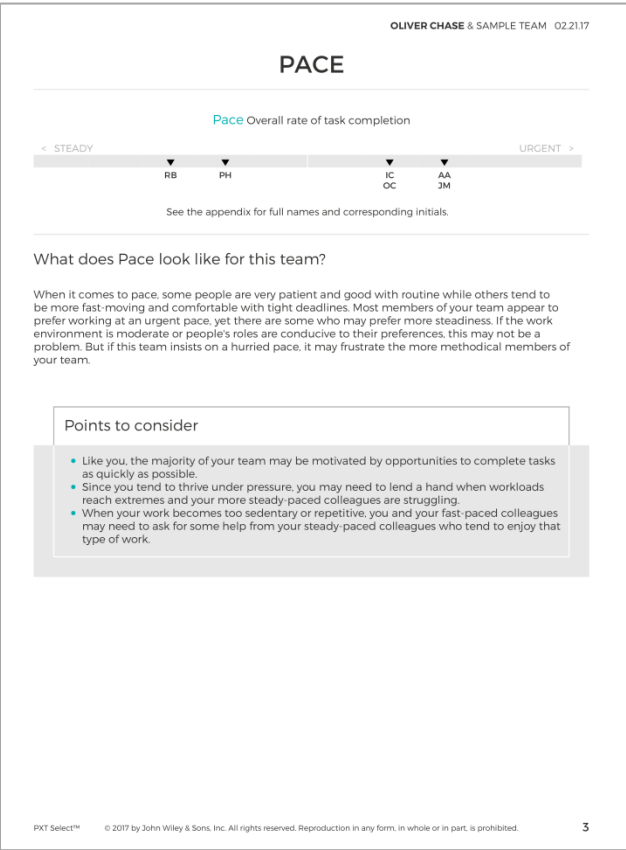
OLIVER CHASE & SAMPLE TEAM 02.21.17

PACE

Pace Overall rate of task completion

< STEADY

URGENT >

RB

PH

IC
OC

AA
JM

See the appendix for full names and corresponding initials.

What does Pace look like for this team?

When it comes to pace, some people are very patient and good with routine while others tend to be more fast-moving and comfortable with tight deadlines. Most members of your team appear to prefer working at an urgent pace, yet there are some who may prefer more steadiness. If the work environment is moderate or people's roles are conducive to their preferences, this may not be a problem. But if this team insists on a hurried pace, it may frustrate the more methodical members of your team.

Points to consider

• Like you, the majority of your team may be motivated by opportunities to complete tasks as quickly as possible.
• Since you tend to thrive under pressure, you may need to lend a hand when workloads reach extremes and your more steady-paced colleagues are struggling.
• When your work becomes too sedentary or repetitive, you and your fast-paced colleagues may need to ask for some help from your steady-paced colleagues who tend to enjoy that type of work.

PXT Select™ © 2017 by John Wiley & Sons, Inc. All rights reserved. Reproduction in any form, in whole or in part, is prohibited. 3